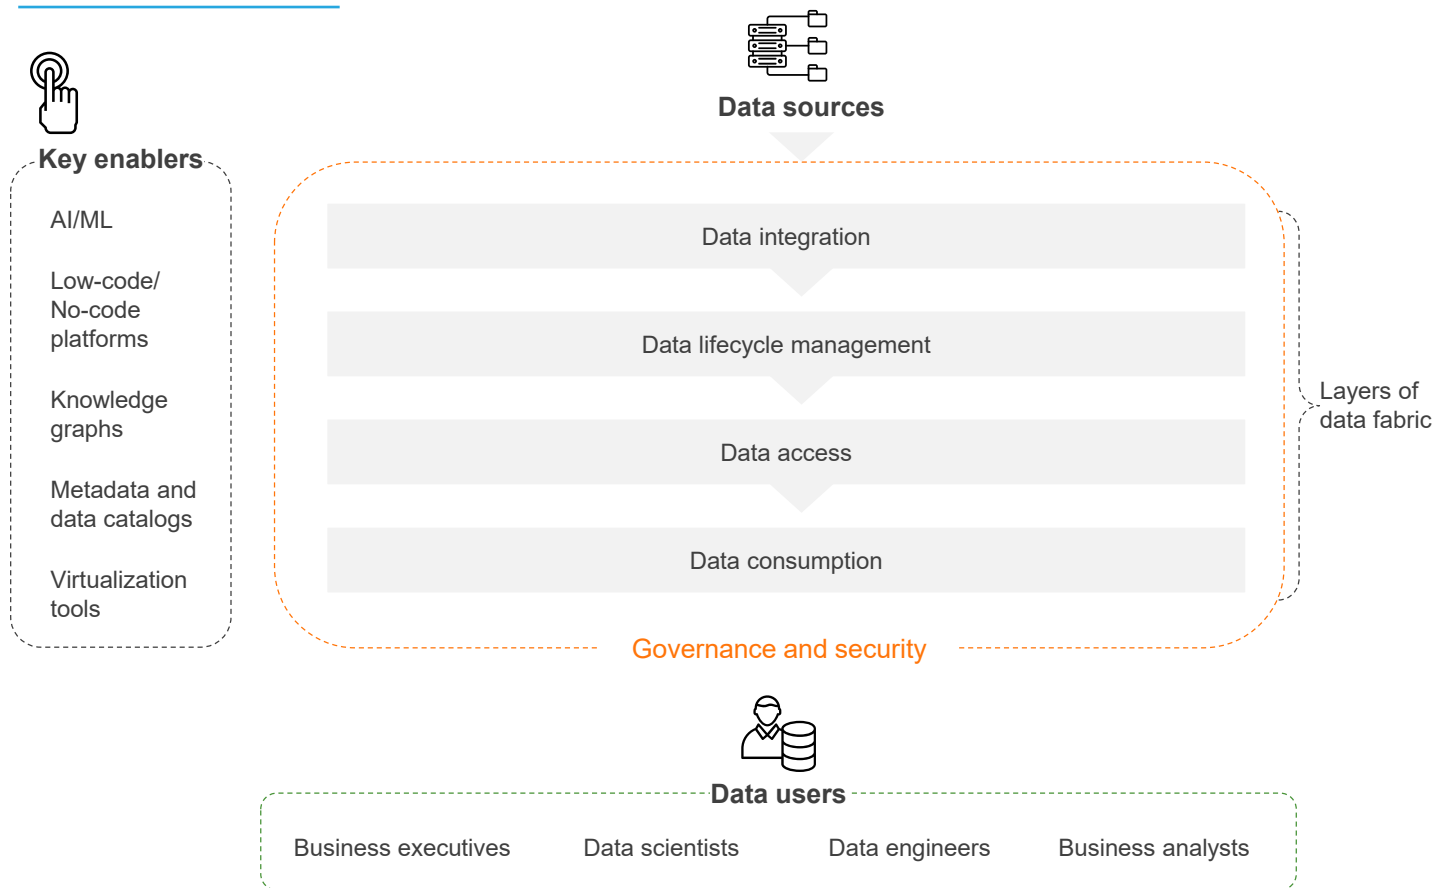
Key enablers

AI/ML

Low-code/ No-code platforms

Knowledge graphs

Metadata and data catalogs

Virtualization tools

Data sources

Data integration

Data lifecycle management

Data access

Data consumption

Layers of data fabric

Governance and security

Data users

Business executives

Data scientists

Data engineers

Business analysts